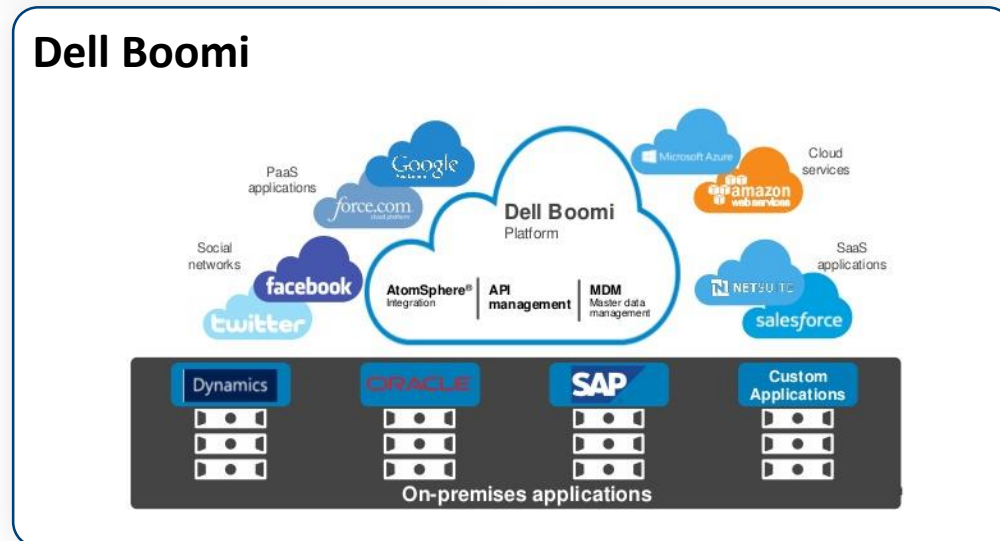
Dell Boomi

PaaS applications

Google

force.com

Social networks

facebook

twitter

Dell Boomi Platform

AtomSphere® Integration

API management

MDM Master data management

Microsoft Azure

Cloud services

amazon web services

SaaS applications

NETSUITE

salesforce

Dynamics

ORACLE

SAP

Custom Applications

On-premises applications